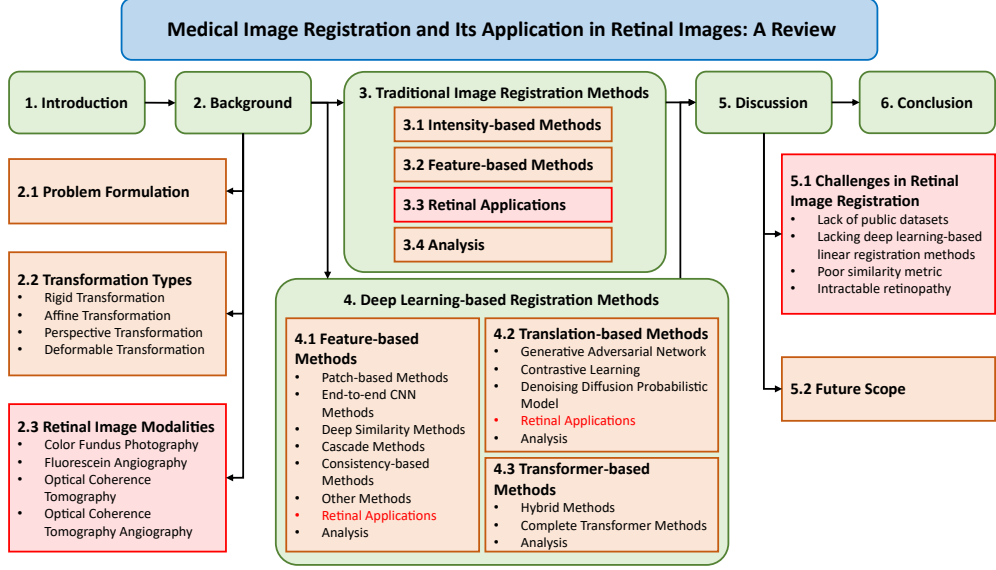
Medical Image Registration and Its Application in Retinal Images: A Review

1. Introduction

2. Background

3. Traditional Image Registration Methods

3.1 Intensity-based Methods

3.2 Feature-based Methods

3.3 Retinal Applications

3.4 Analysis

5. Discussion

6. Conclusion

2.1 Problem Formulation

2.2 Transformation Types
• Rigid Transformation
• Affine Transformation
• Perspective Transformation
• Deformable Transformation

2.3 Retinal Image Modalities
• Color Fundus Photography
• Fluorescein Angiography
• Optical Coherence Tomography
• Optical Coherence Tomography Angiography

4. Deep Learning-based Registration Methods

4.1 Feature-based Methods
• Patch-based Methods
• End-to-end CNN Methods
• Deep Similarity Methods
• Cascade Methods
• Consistency-based Methods
• Other Methods
• Retinal Applications
• Analysis

4.2 Translation-based Methods
• Generative Adversarial Network
• Contrastive Learning
• Denoising Diffusion Probabilistic Model
• Retinal Applications
• Analysis

4.3 Transformer-based Methods
• Hybrid Methods
• Complete Transformer Methods
• Analysis

5.1 Challenges in Retinal Image Registration
• Lack of public datasets
• Lacking deep learning-based linear registration methods
• Poor similarity metric
• Intractable retinopathy

5.2 Future Scope